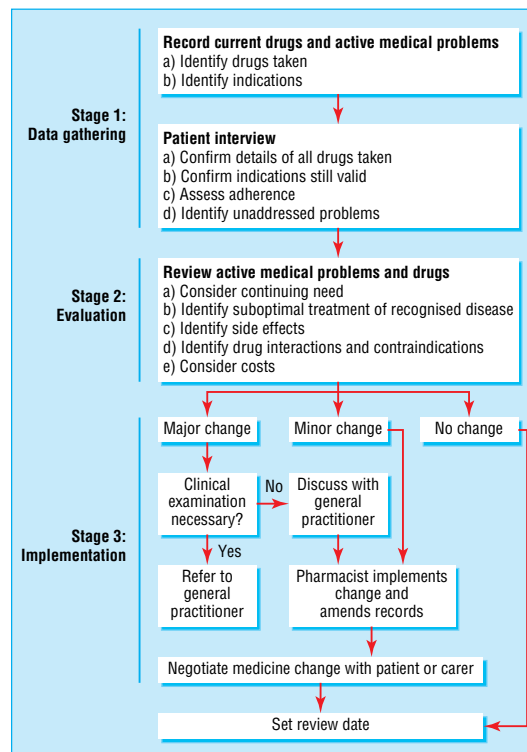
Stage 1:
Data gathering

Record current drugs and active medical problems
a) Identify drugs taken
b) Identify indications

Patient interview
a) Confirm details of all drugs taken
b) Confirm indications still valid
c) Assess adherence
d) Identify unaddressed problems

Stage 2:
Evaluation

Review active medical problems and drugs
a) Consider continuing need
b) Identify suboptimal treatment of recognised disease
c) Identify side effects
d) Identify drug interactions and contraindications
e) Consider costs

Stage 3:
Implementation

Major change

Minor change

No change

Clinical examination necessary?

No

Discuss with general practitioner

Yes

Refer to general practitioner

Pharmacist implements change and amends records

Negotiate medicine change with patient or carer

Set review date